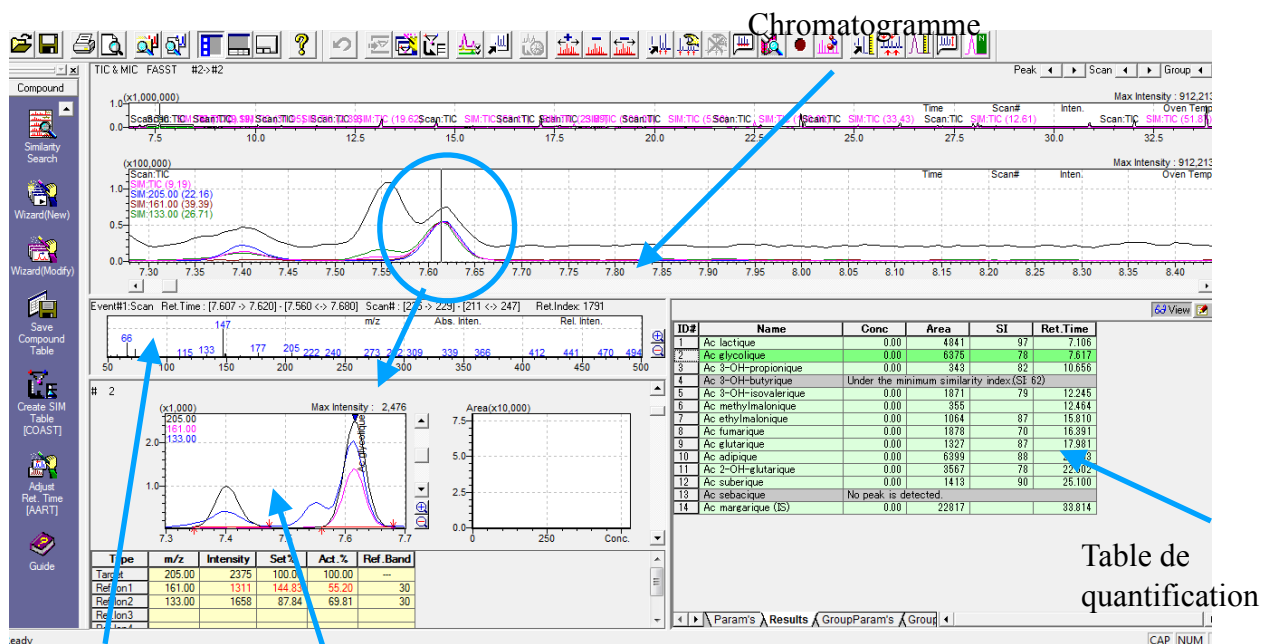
Chromatogramme

Compound

Similarity Search

Wizard(New)

Wizard(Modify)

Save Compound Table

Create SIM Table [COAST]

Adjust Ret. Time [AART]

Guide

TIC & MIC FASST #2->#2

Peak Scan Group

(x1,000,000)

Max Intensity : 912,213

Time Scan# Inten. Oven Temp

7.5 10.0 12.5 15.0 17.5 20.0 22.5 25.0 27.5 30.0 32.5

(x100,000)

Max Intensity : 912,213

Scan:TIC
SIM:TIC (9.19)
SIM:205.00 (22.16)
SIM:161.00 (39.39)
SIM:133.00 (26.71)

Time Scan# Inten. Oven Temp

7.30 7.35 7.40 7.45 7.50 7.55 7.60 7.65 7.70 7.75 7.80 7.85 7.90 7.95 8.00 8.05 8.10 8.15 8.20 8.25 8.30 8.35 8.40

Event#1:Scan Ret.Time : [7.607 -> 7.620] - [7.560 <-> 7.680] Scan# : [2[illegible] -> 229] - [211 <-> 247] Ret.Index: 1791

m/z Abs. Inten. Rel. Inten.

66 115 133 147 177 205 222 240 273 292 309 339 366 412 441 470 494

50 100 150 200 250 300 350 400 450 500

# 2

(x1,000)
205.00
161.00
133.00

Max Intensity : 2,476

Area(x10,000)

7.3 7.4 7.5 7.6 7.7

0.0 250 Conc.

| Type | m/z | Intensity | Set% | Act.% | Ref.Band |
|---|---|---|---|---|---|
| Target | 205.00 | 2375 | 100.00 | 100.00 | --- |
| Ref.Ion1 | 161.00 | 1311 | 144.83 | 55.20 | 30 |
| Ref.Ion2 | 133.00 | 1658 | 87.84 | 69.81 | 30 |
| Ref.Ion3 | | | | | |

View

| ID# | Name | Conc | Area | SI | Ret.Time |
|---|---|---|---|---|---|
| 1 | Ac lactique | 0.00 | 4841 | 97 | 7.106 |
| 2 | Ac glycolique | 0.00 | 6375 | 78 | 7.617 |
| 3 | Ac 3-OH-propionique | 0.00 | 343 | 82 | 10.656 |
| 4 | Ac 3-OH-butyrique | Under the minimum similarity index.(SI 62) | | | |
| 5 | Ac 3-OH-isovalerique | 0.00 | 1871 | 79 | 12.245 |
| 6 | Ac methylmalonique | 0.00 | 355 | | 12.464 |
| 7 | Ac ethylmalonique | 0.00 | 1064 | 87 | 15.810 |
| 8 | Ac fumarique | 0.00 | 1878 | 70 | 16.391 |
| 9 | Ac glutarique | 0.00 | 1327 | 87 | 17.981 |
| 10 | Ac adipique | 0.00 | 6399 | 88 | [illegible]3 |
| 11 | Ac 2-OH-glutarique | 0.00 | 3567 | 78 | 22.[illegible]02 |
| 12 | Ac suberique | 0.00 | 1413 | 90 | 25.100 |
| 13 | Ac sebacique | No peak is detected. | | | |
| 14 | Ac margarique (IS) | 0.00 | 22817 | | 33.814 |

Param's Results GroupParam's Group

Table de quantification

eady CAP NUM